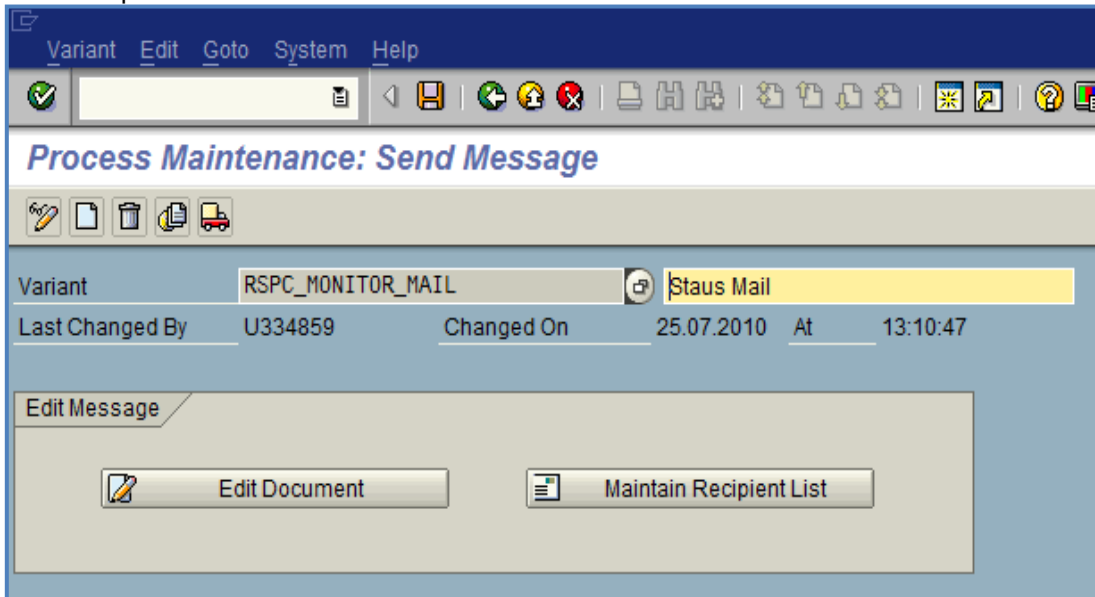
Variant Edit Goto System Help

Process Maintenance: Send Message

Variant RSPC_MONITOR_MAIL Staus Mail
Last Changed By U334859 Changed On 25.07.2010 At 13:10:47

Edit Message

Edit Document

Maintain Recipient List